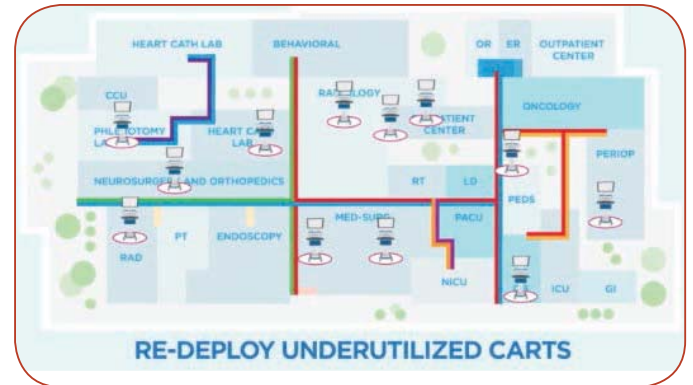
HEART CATH LAB

BEHAVIORAL

OR

ER

OUTPATIENT CENTER

CCU

RADIOLOGY

PATIENT CENTER

ONCOLOGY

PHLEBOTOMY LAB

HEART CATH LAB

PERIOP

NEUROSURGERY AND ORTHOPEDICS

RT

LD

PEDS

RAD

PT

ENDOSCOPY

MED-SURG

PACU

NICU

ICU

GI

RE-DEPLOY UNDERUTILIZED CARTS